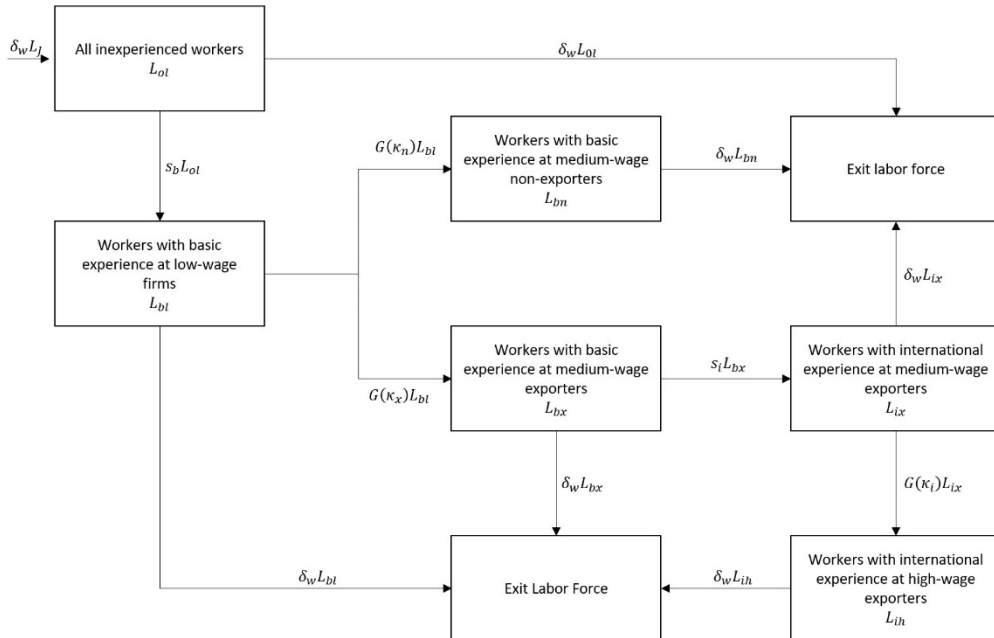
$\delta_w L_l$

All inexperienced workers
$L_{ol}$

$\delta_w L_{0l}$

$s_b L_{ol}$

$G(\kappa_n)L_{bl}$

Workers with basic experience at medium-wage non-exporters
$L_{bn}$

$\delta_w L_{bn}$

Exit labor force

Workers with basic experience at low-wage firms
$L_{bl}$

$\delta_w L_{ix}$

Workers with basic experience at medium-wage exporters
$L_{bx}$

$s_i L_{bx}$

Workers with international experience at medium-wage exporters
$L_{ix}$

$G(\kappa_x)L_{bl}$

$\delta_w L_{bx}$

$G(\kappa_i)L_{ix}$

$\delta_w L_{bl}$

Exit Labor Force

$\delta_w L_{ih}$

Workers with international experience at high-wage exporters
$L_{ih}$